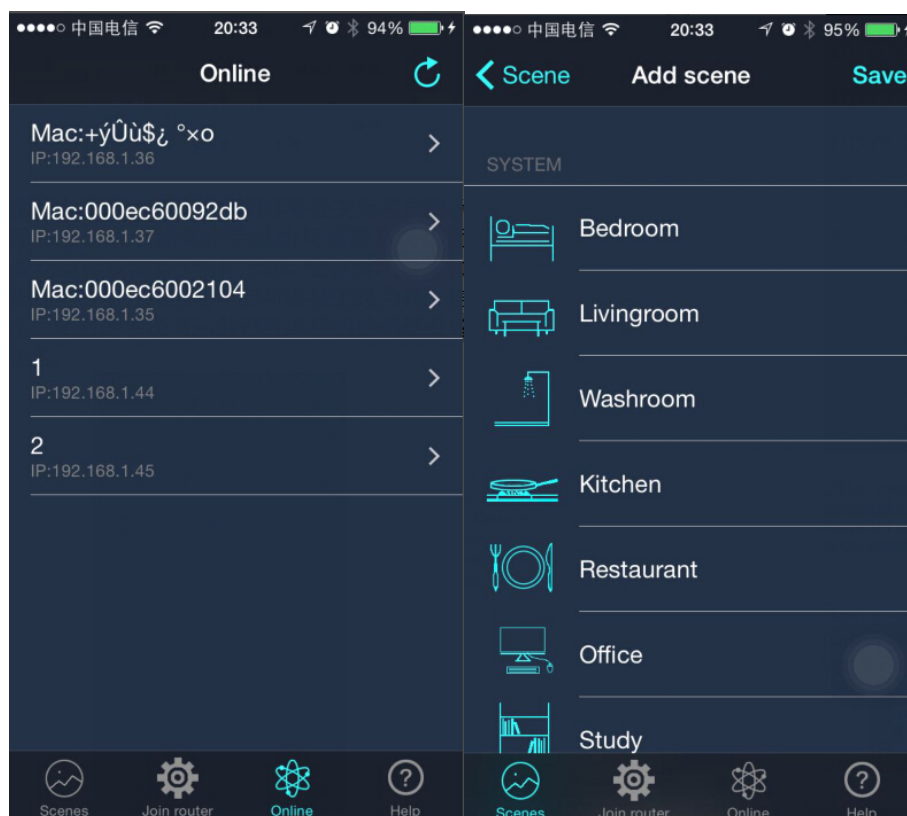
●●●●○ 中国电信 20:33 94%

Online

Mac:+ýÛù$¿ °×o
IP:192.168.1.36

Mac:000ec60092db
IP:192.168.1.37

Mac:000ec6002104
IP:192.168.1.35

1
IP:192.168.1.44

2
IP:192.168.1.45

Scenes
Join router
Online
Help

●●●●○ 中国电信 20:33 95%

Scene
Add scene
Save

SYSTEM

Bedroom

Livingroom

Washroom

Kitchen

Restaurant

Office

Study

Scenes
Join router
Online
Help